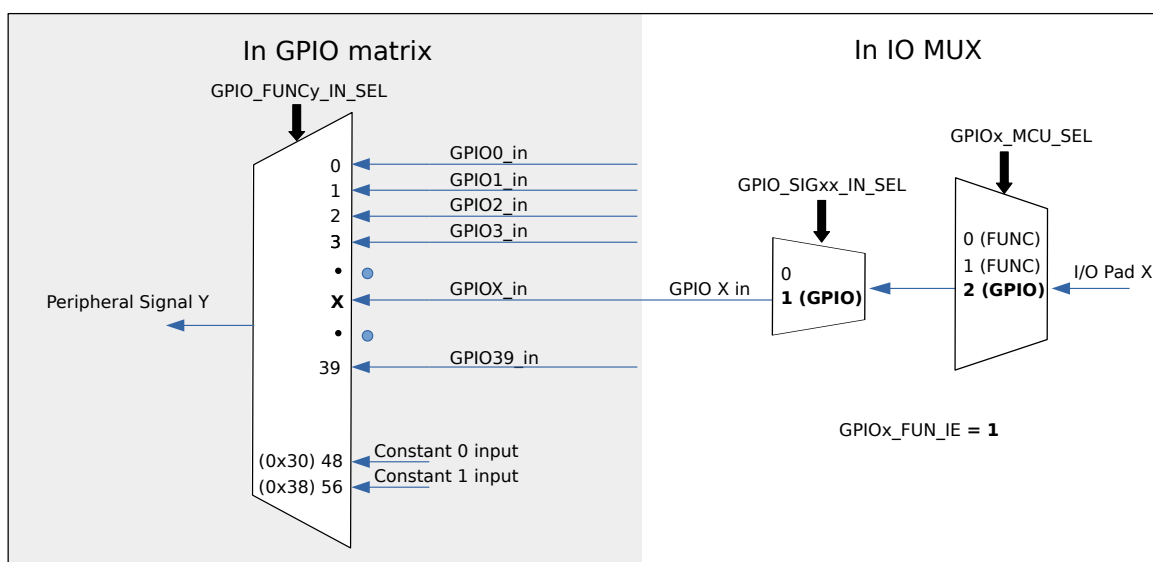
In GPIO matrix

In IO MUX

GPIO_FUNCy_IN_SEL

0
1
2
3
•
X
•
39

GPIO0_in
GPIO1_in
GPIO2_in
GPIO3_in
GPIOX_in
GPIO39_in

Peripheral Signal Y

(0x30) 48
(0x38) 56

Constant 0 input
Constant 1 input

GPIO X in

GPIO_SIGxx_IN_SEL

0
**1 (GPIO)**

GPIOx_MCU_SEL

0 (FUNC)
1 (FUNC)
**2 (GPIO)**

I/O Pad X

GPIOx_FUN_IE **= 1**